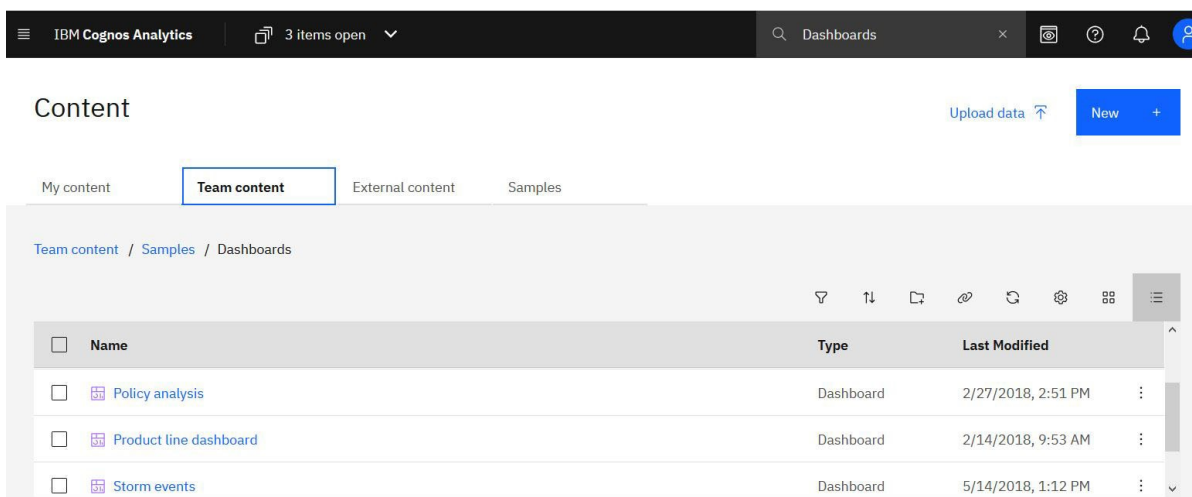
IBM Cognos Analytics 3 items open Dashboards

Content

Upload data New +

My content Team content External content Samples

Team content / Samples / Dashboards

| Name | Type | Last Modified |
|---|---|---|
| Policy analysis | Dashboard | 2/27/2018, 2:51 PM |
| Product line dashboard | Dashboard | 2/14/2018, 9:53 AM |
| Storm events | Dashboard | 5/14/2018, 1:12 PM |